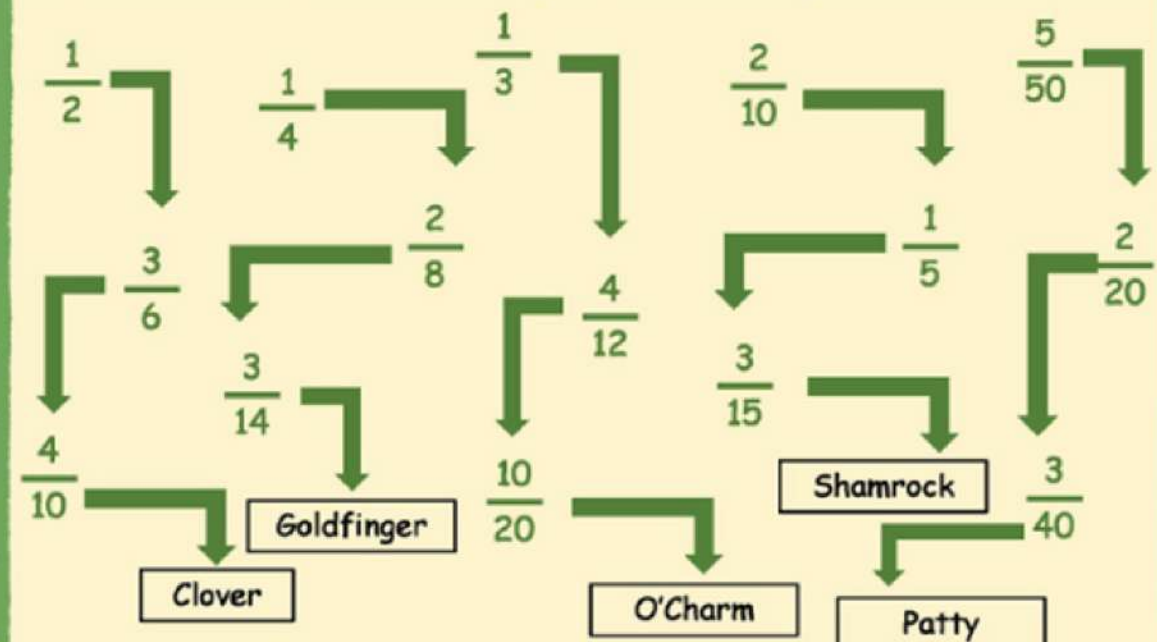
$\frac{1}{2}$

$\frac{1}{4}$

$\frac{1}{3}$

$\frac{2}{10}$

$\frac{5}{50}$

$\frac{2}{8}$

$\frac{3}{6}$

$\frac{4}{12}$

$\frac{1}{5}$

$\frac{2}{20}$

$\frac{3}{14}$

$\frac{3}{15}$

$\frac{4}{10}$

$\frac{10}{20}$

Shamrock

$\frac{3}{40}$

Goldfinger

Clover

O'Charm

Patty